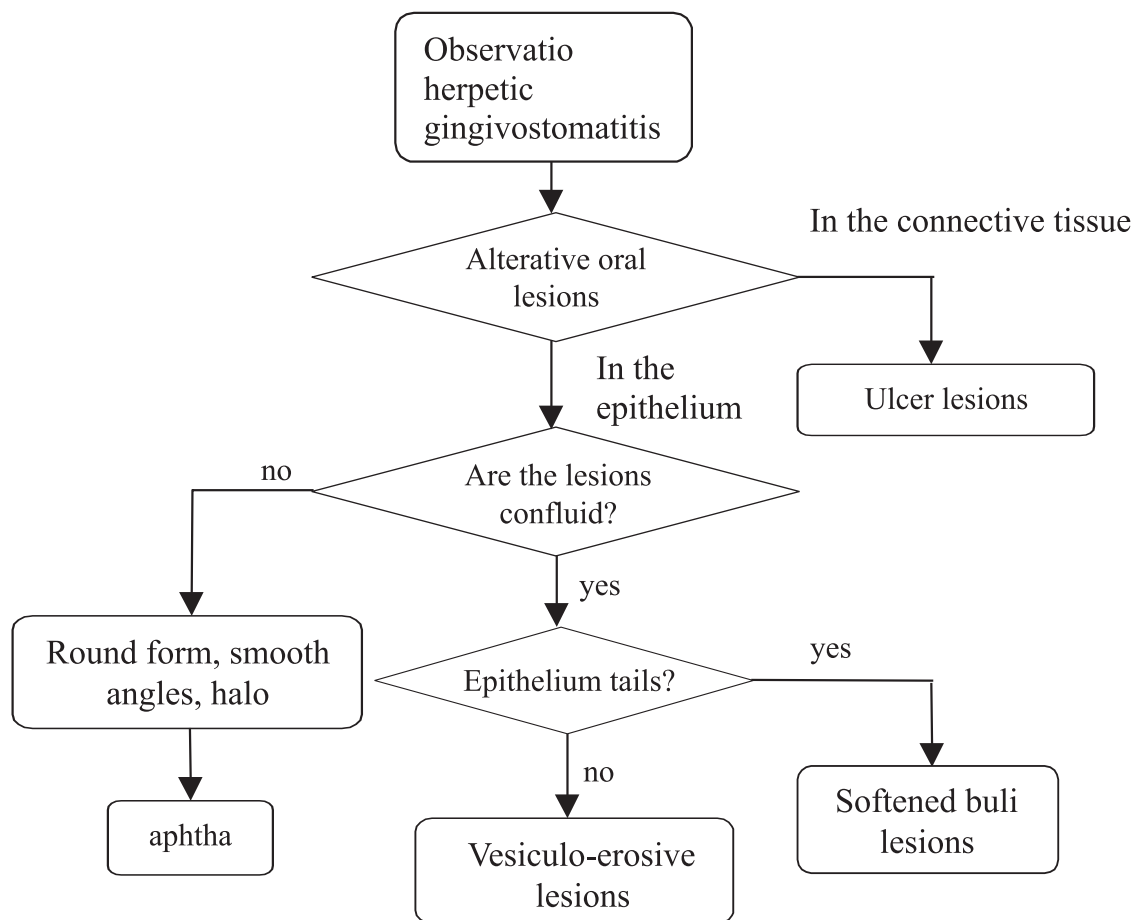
Observatio herpetic gingivostomatitis

Alterative oral lesions

In the connective tissue

Ulcer lesions

In the epithelium

no

Are the lesions confluid?

yes

Round form, smooth angles, halo

Epithelium tails?

yes

aphtha

no

Softened buli lesions

Vesiculo-erosive lesions